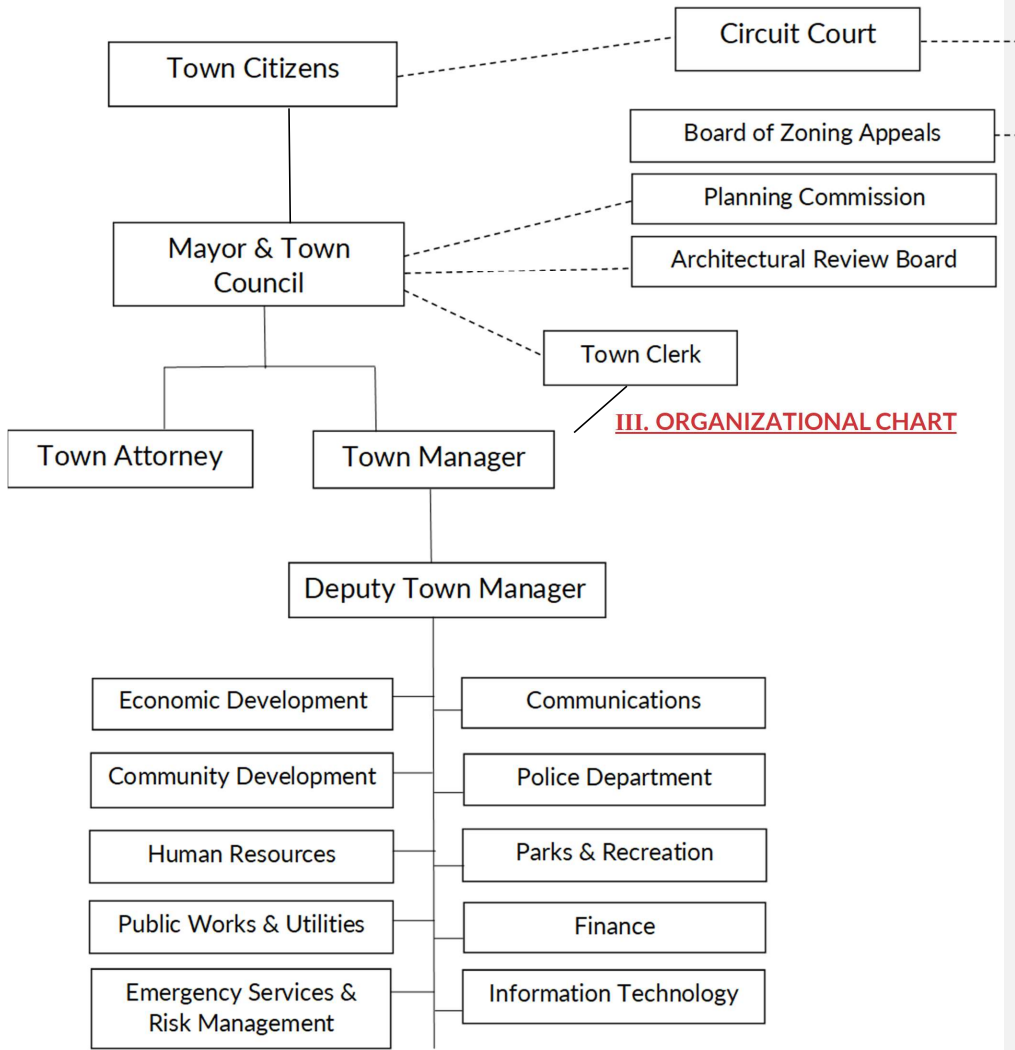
Circuit Court

Town Citizens

Board of Zoning Appeals

Planning Commission

Mayor & Town Council

Architectural Review Board

Town Clerk

III. ORGANIZATIONAL CHART

Town Attorney

Town Manager

Deputy Town Manager

Economic Development

Communications

Community Development

Police Department

Human Resources

Parks & Recreation

Public Works & Utilities

Finance

Emergency Services & Risk Management

Information Technology